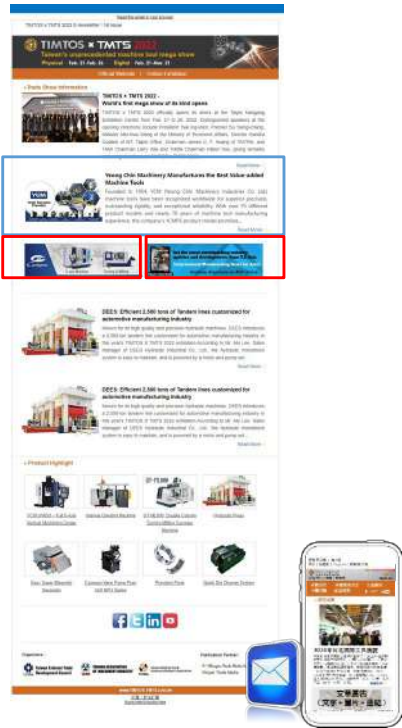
TIMTOS x TMTS 2022

Taiwan's unprecedented machine tool mega show

Physical · Feb. 21-Feb. 26 | Digital · Feb. 21-Mar. 21

Official Website | Online Exhibition

» Trade Show Information

TIMTOS x TMTS 2022 – World's first mega show of its kind opens

Read More »

Yeong Chin Machinery Manufactures the Best Value-added Machine Tools

Read More »

DEES: Efficient 2,500 tons of Tandem lines customized for automotive manufacturing industry

Read More »

DEES: Efficient 2,500 tons of Tandem lines customized for automotive manufacturing industry

Read More »

» Product Highlight

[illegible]